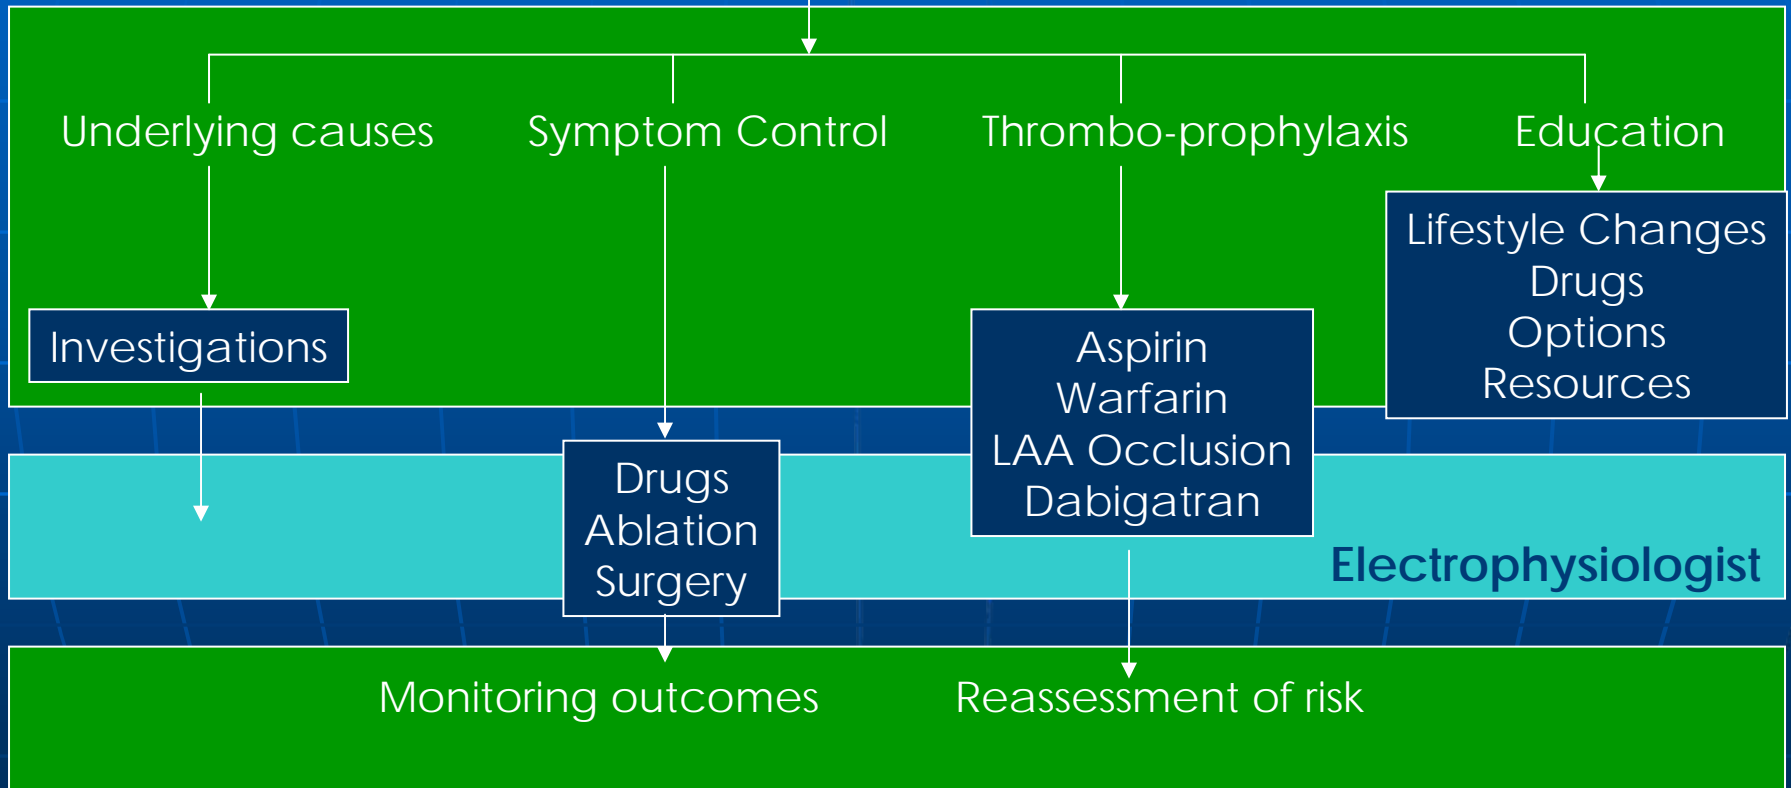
Underlying causes

Symptom Control

Thrombo-prophylaxis

Education

Lifestyle Changes
Drugs
Options
Resources

Investigations

Aspirin
Warfarin
LAA Occlusion
Dabigatran

Drugs
Ablation
Surgery

Electrophysiologist

Monitoring outcomes

Reassessment of risk